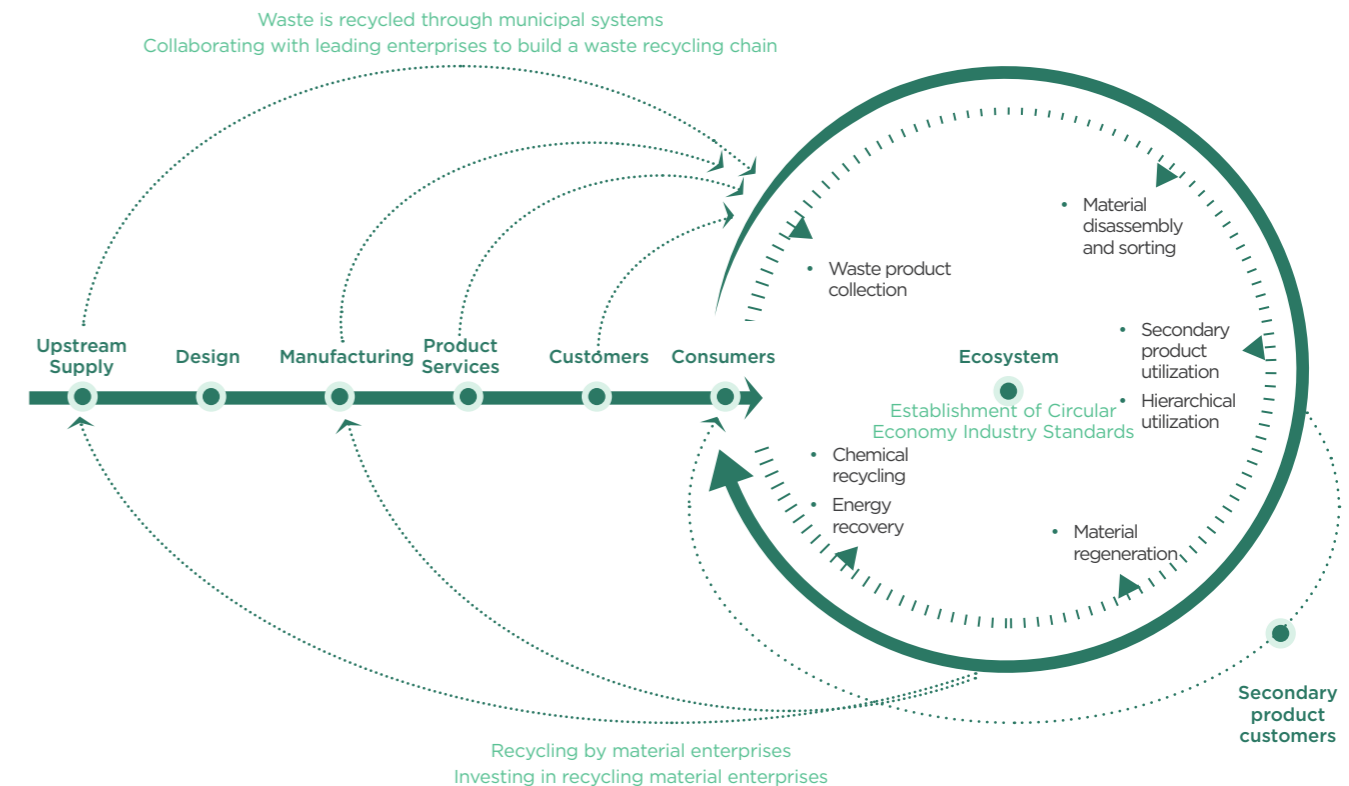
Waste is recycled through municipal systems
Collaborating with leading enterprises to build a waste recycling chain

Upstream Supply
Design
Manufacturing
Product Services
Customers
Consumers

• Waste product collection
• Material disassembly and sorting
• Secondary product utilization
• Hierarchical utilization
• Material regeneration
• Chemical recycling
• Energy recovery

Ecosystem
Establishment of Circular Economy Industry Standards

Secondary product customers

Recycling by material enterprises
Investing in recycling material enterprises